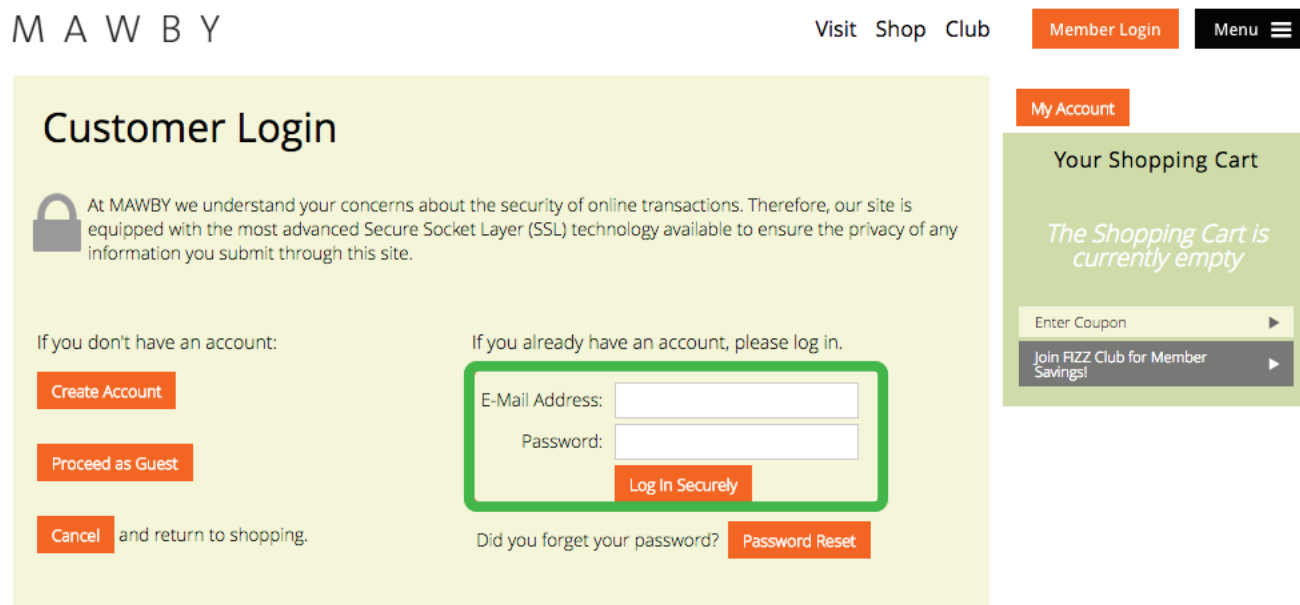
MAWBY

Visit Shop Club

Member Login

Menu

Customer Login

At MAWBY we understand your concerns about the security of online transactions. Therefore, our site is equipped with the most advanced Secure Socket Layer (SSL) technology available to ensure the privacy of any information you submit through this site.

If you don't have an account:

Create Account

Proceed as Guest

Cancel and return to shopping.

If you already have an account, please log in.

E-Mail Address:

Password:

Log In Securely

Did you forget your password? Password Reset

My Account

Your Shopping Cart

The Shopping Cart is currently empty

Enter Coupon

Join FIZZ Club for Member Savings!